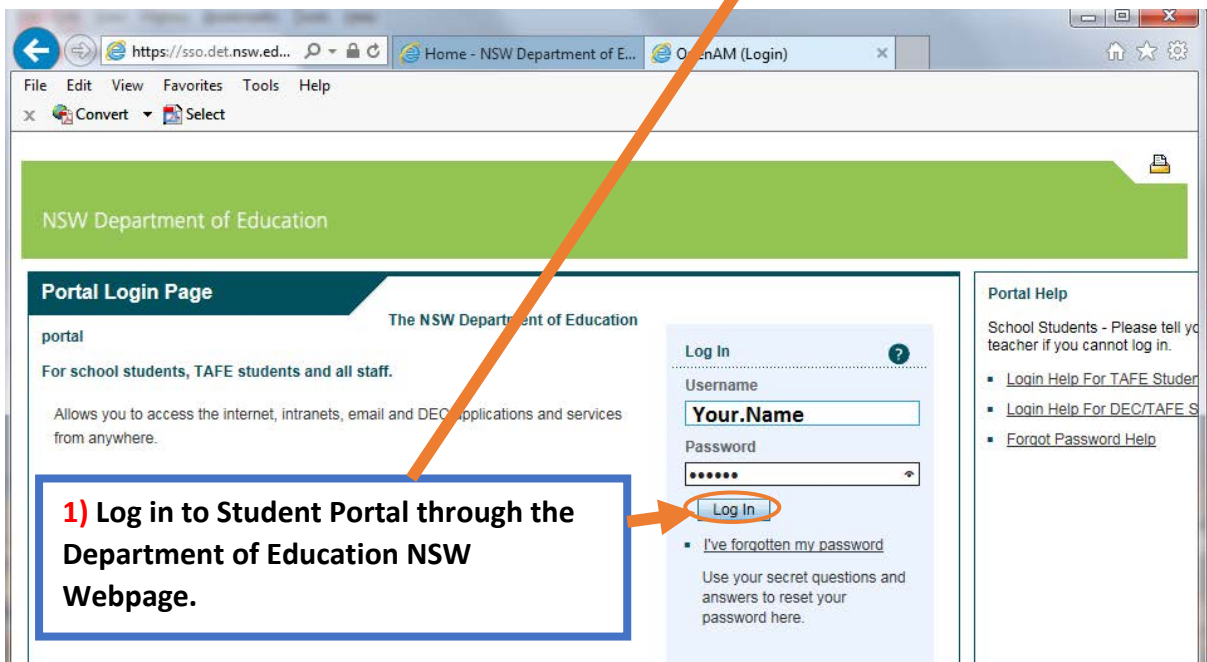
https://sso.det.nsw.ed...

Home - NSW Department of E...

O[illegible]enAM (Login)

File Edit View Favorites Tools Help

Convert Select

NSW Department of Education

Portal Login Page

The NSW Depart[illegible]nt of Education portal

For school students, TAFE students and all staff.

Allows you to access the internet, intranets, email and DEC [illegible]pplications and services from anywhere.

Log In

Username

Your.Name

Password

••••••

Log In

I've forgotten my password

Use your secret questions and answers to reset your password here.

Portal Help

School Students - Please tell y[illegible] teacher if you cannot log in.

Login Help For TAFE Studen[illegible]

Login Help For DEC/TAFE S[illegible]

Forgot Password Help

1) Log in to Student Portal through the Department of Education NSW Webpage.